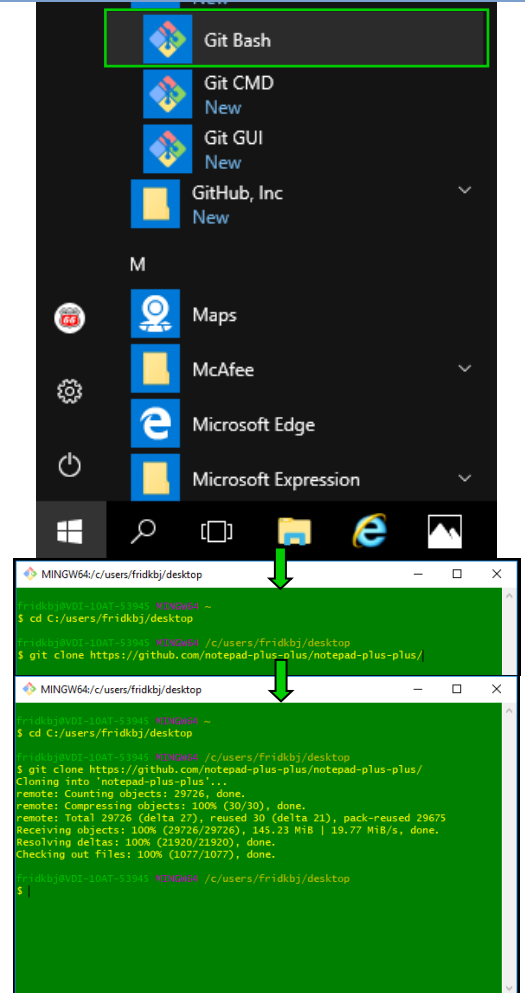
New
Git Bash
Git CMD
New
Git GUI
New
GitHub, Inc
New
M
Maps
McAfee
Microsoft Edge
Microsoft Expression

MINGW64:/c/users/fridkbj/desktop

fridkbj@VDI-10AT-53945 MINGW64 ~
$ cd C:/users/fridkbj/desktop

fridkbj@VDI-10AT-53945 MINGW64 /c/users/fridkbj/desktop
$ git clone https://github.com/notepad-plus-plus/notepad-plus-plus/

MINGW64:/c/users/fridkbj/desktop

fridkbj@VDI-10AT-53945 MINGW64 ~
$ cd C:/users/fridkbj/desktop

fridkbj@VDI-10AT-53945 MINGW64 /c/users/fridkbj/desktop
$ git clone https://github.com/notepad-plus-plus/notepad-plus-plus/
Cloning into 'notepad-plus-plus'...
remote: Counting objects: 29726, done.
remote: Compressing objects: 100% (30/30), done.
remote: Total 29726 (delta 27), reused 30 (delta 21), pack-reused 29675
Receiving objects: 100% (29726/29726), 145.23 MiB | 19.77 MiB/s, done.
Resolving deltas: 100% (21920/21920), done.
Checking out files: 100% (1077/1077), done.

fridkbj@VDI-10AT-53945 MINGW64 /c/users/fridkbj/desktop
$